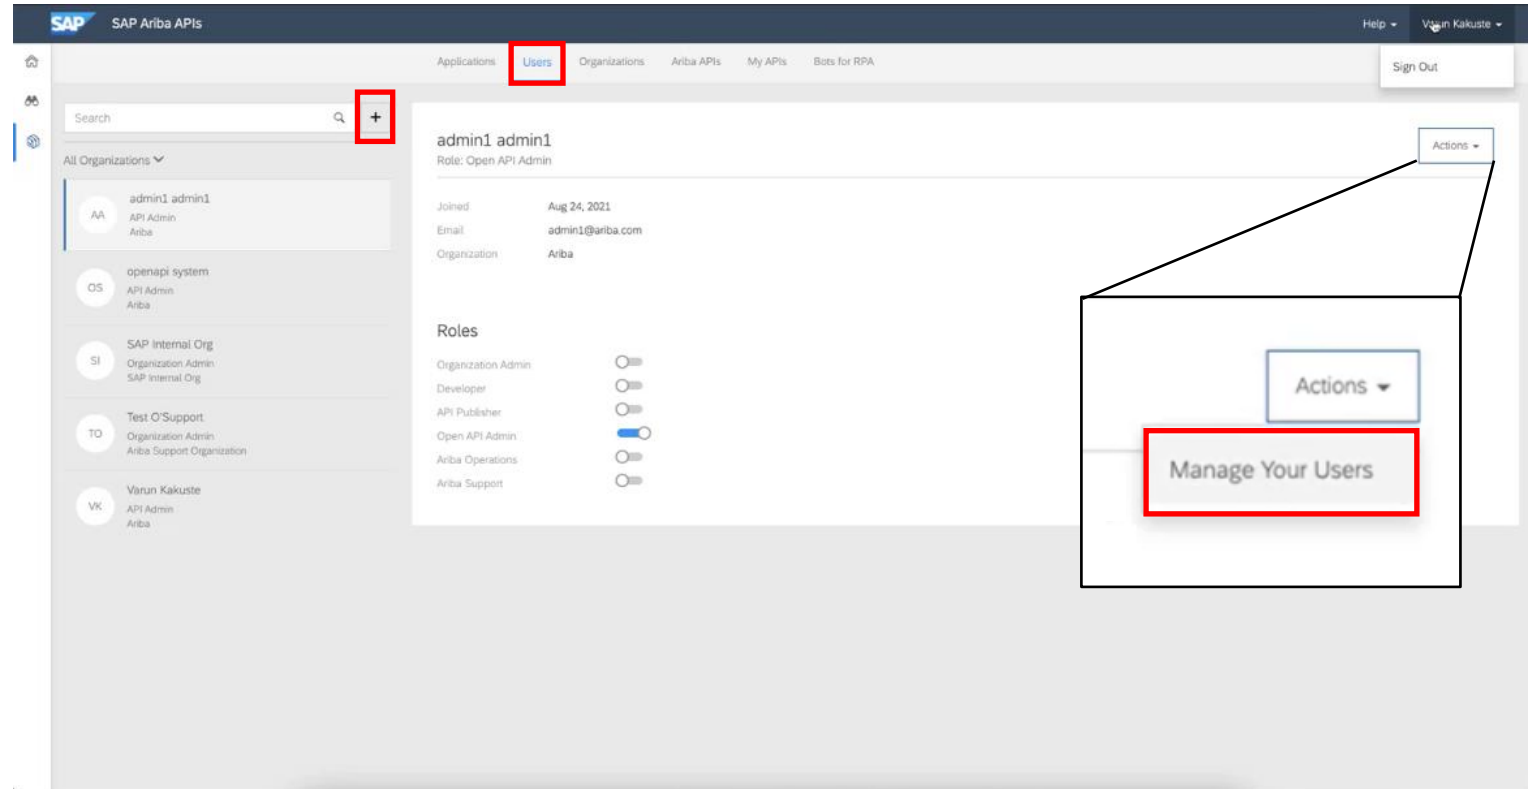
SAP SAP Ariba APIs

Help Varun Kakuste

Sign Out

Applications Users Organizations Ariba APIs My APIs Bots for RPA

Search

+

All Organizations

AA admin1 admin1 API Admin Ariba

OS openapi system API Admin Ariba

SI SAP Internal Org Organization Admin SAP Internal Org

TO Test O'Support Organization Admin Ariba Support Organization

VK Varun Kakuste API Admin Ariba

admin1 admin1
Role: Open API Admin

Actions

| | |
|---|---|
| Joined | Aug 24, 2021 |
| Email | admin1@ariba.com |
| Organization | Ariba |

Roles

Organization Admin
Developer
API Publisher
Open API Admin
Ariba Operations
Ariba Support

Actions

Manage Your Users